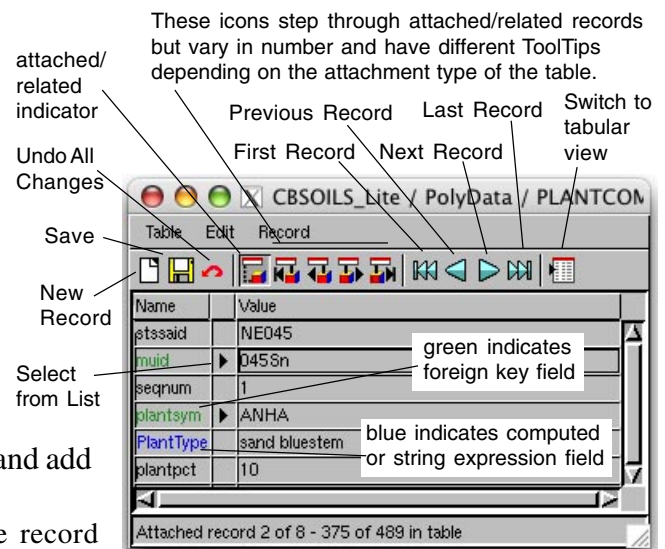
These icons step through attached/related records but vary in number and have different ToolTips depending on the attachment type of the table.

attached/ related indicator

Previous Record

Last Record

Switch to tabular view

Undo All Changes

First Record

Next Record

CBSOILS_Lite / PolyData / PLANTCOM

Save

Table Edit Record

New Record

| Name | | Value |
|---|---|---|
| stssaid | | NE045 |
| muid | ▶ | 045Sn |
| seqnum | | 1 |
| plantsym | ▶ | ANHA |
| PlantType | | sand bluestem |
| plantpct | | 10 |

Select from List

green indicates foreign key field

blue indicates computed or string expression field

Attached record 2 of 8 - 375 of 489 in table

and add

e record